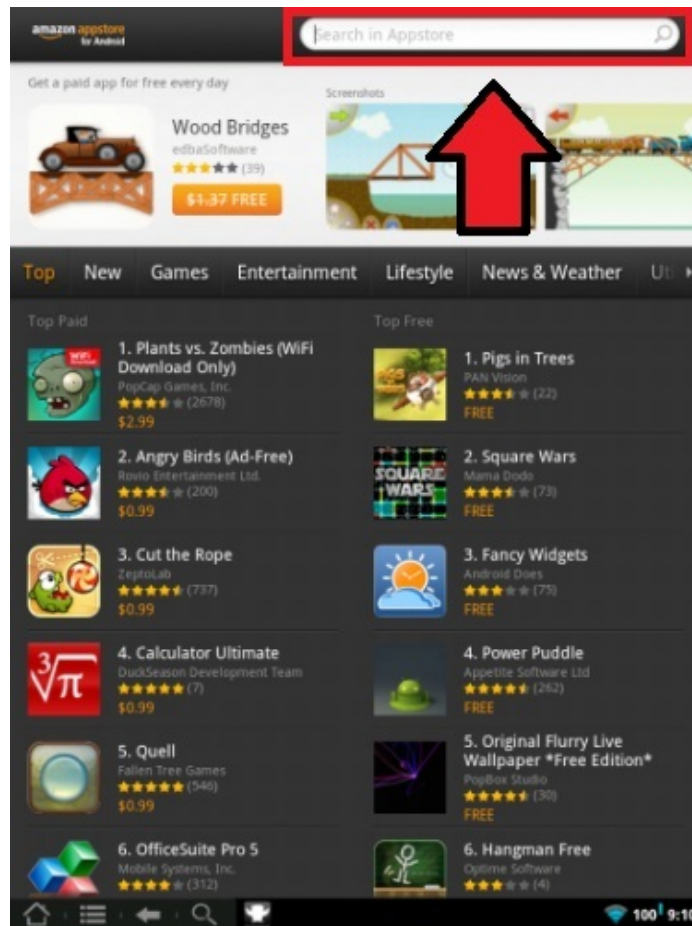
amazon appstore for Android

Search in Appstore

Get a paid app for free every day

Wood Bridges
edbaSoftware
(39)
$1.37 FREE

Screenshots

Top New Games Entertainment Lifestyle News & Weather Ut

Top Paid

1. Plants vs. Zombies (WiFi Download Only)
PopCap Games, Inc.
(2678)
$2.99

2. Angry Birds (Ad-Free)
Rovio Entertainment Ltd.
(200)
$0.99

3. Cut the Rope
ZeptoLab
(737)
$0.99

4. Calculator Ultimate
DuckSeason Development Team
(7)
$0.99

5. Quell
Fallen Tree Games
(546)
$0.99

6. OfficeSuite Pro 5
Mobile Systems, Inc.
(312)

Top Free

1. Pigs in Trees
PAN Vision
(22)
FREE

2. Square Wars
Mama Dodo
(73)
FREE

3. Fancy Widgets
Android Does
(75)
FREE

4. Power Puddle
Appetite Software Ltd
(262)
FREE

5. Original Flurry Live Wallpaper *Free Edition*
PopBox Studio
(30)
FREE

6. Hangman Free
Optime Software
(4)

100 9:10